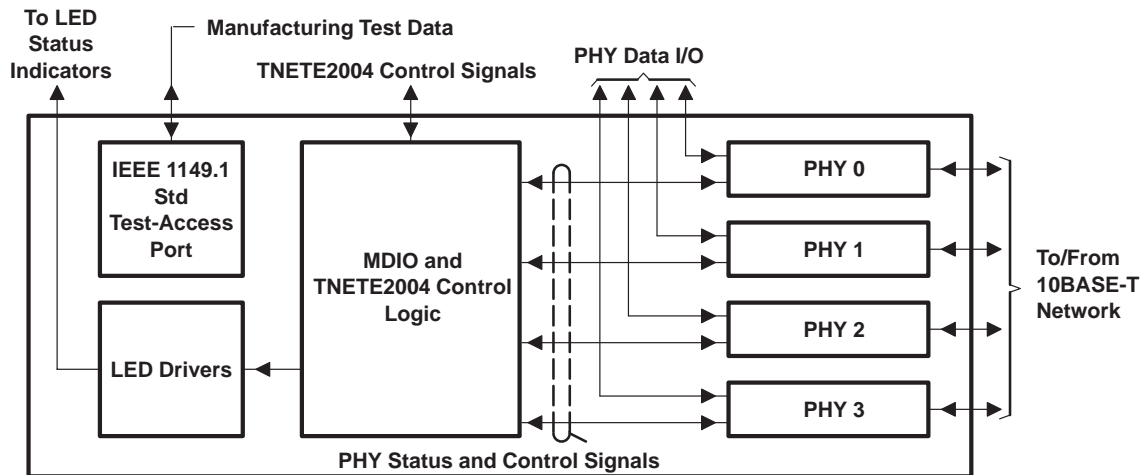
To LED Status Indicators

Manufacturing Test Data

TNETE2004 Control Signals

PHY Data I/O

IEEE 1149.1 Std Test-Access Port

MDIO and TNETE2004 Control Logic

PHY 0

PHY 1

PHY 2

PHY 3

LED Drivers

To/From 10BASE-T Network

PHY Status and Control Signals